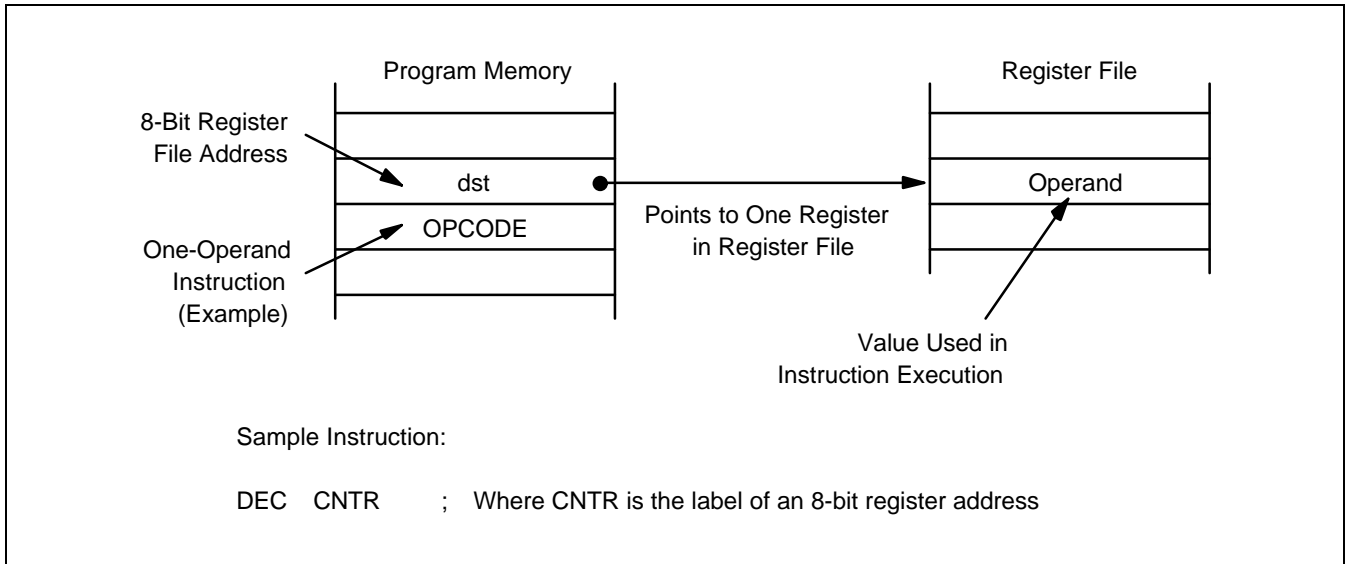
Program Memory

8-Bit Register File Address

dst

OPCODE

One-Operand Instruction (Example)

Points to One Register in Register File

Register File

Operand

Value Used in Instruction Execution

Sample Instruction:

DEC CNTR ; Where CNTR is the label of an 8-bit register address